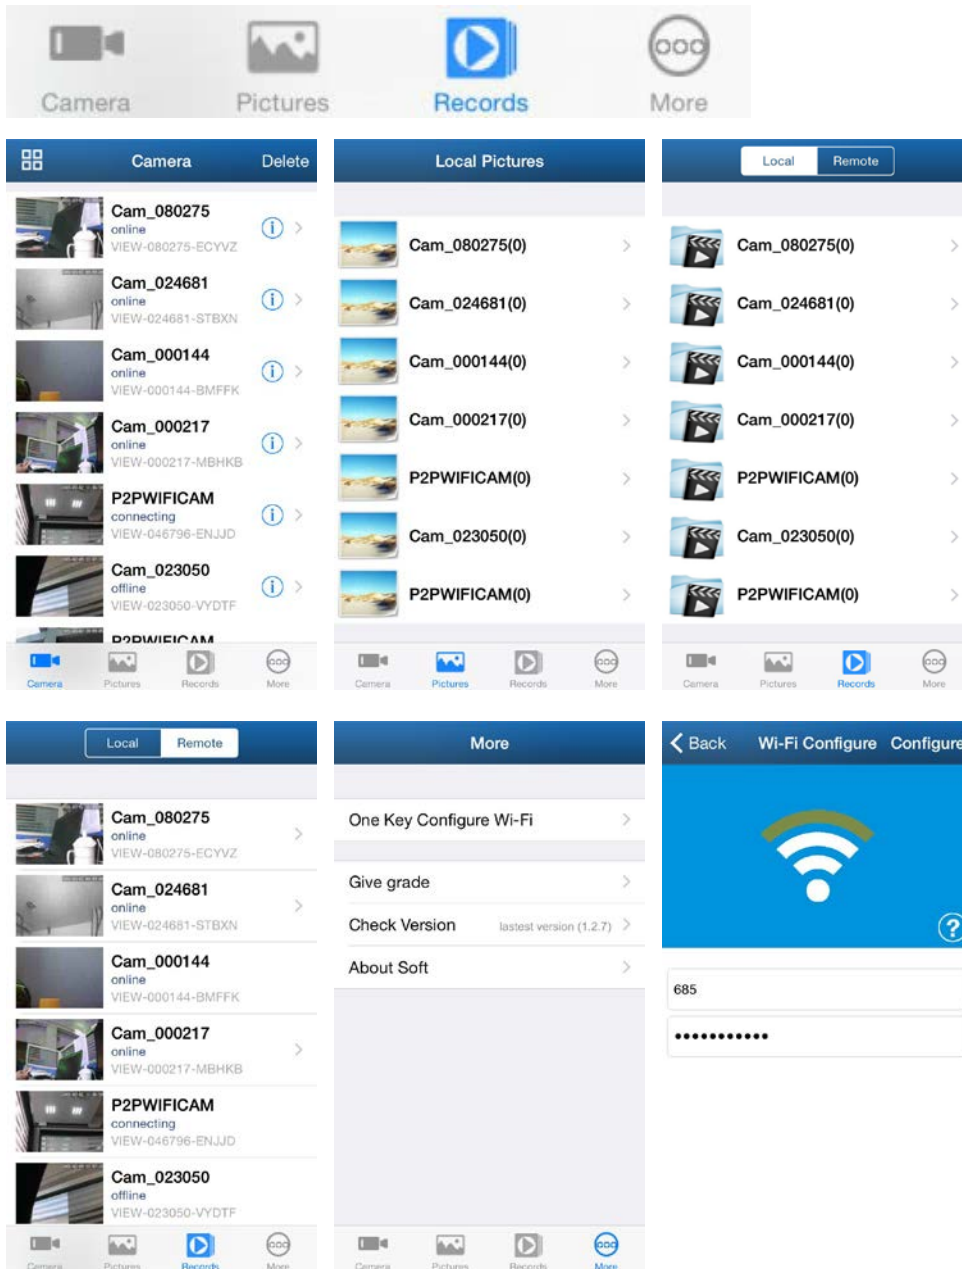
Camera Pictures Records More

Camera Delete

Cam_080275
online
VIEW-080275-ECYVZ

Cam_024681
online
VIEW-024681-STBXN

Cam_000144
online
VIEW-000144-BMFFK

Cam_000217
online
VIEW-000217-MBHKB

P2PWIFICAM
connecting
VIEW-046796-ENJJD

Cam_023050
offline
VIEW-023050-VYDTF

P2PWIFICAM

Camera Pictures Records More

Local Pictures

Cam_080275(0)
Cam_024681(0)
Cam_000144(0)
Cam_000217(0)
P2PWIFICAM(0)
Cam_023050(0)
P2PWIFICAM(0)

Camera Pictures Records More

Local Remote

Cam_080275(0)
Cam_024681(0)
Cam_000144(0)
Cam_000217(0)
P2PWIFICAM(0)
Cam_023050(0)
P2PWIFICAM(0)

Camera Pictures Records More

Local Remote

Cam_080275
online
VIEW-080275-ECYVZ

Cam_024681
online
VIEW-024681-STBXN

Cam_000144
online
VIEW-000144-BMFFK

Cam_000217
online
VIEW-000217-MBHKB

P2PWIFICAM
connecting
VIEW-046796-ENJJD

Cam_023050
offline
VIEW-023050-VYDTF

Camera Pictures Records More

More

One Key Configure Wi-Fi

Give grade
Check Version lastest version (1.2.7)
About Soft

Camera Pictures Records More

Back Wi-Fi Configure Configure

?

685
••••••••••••